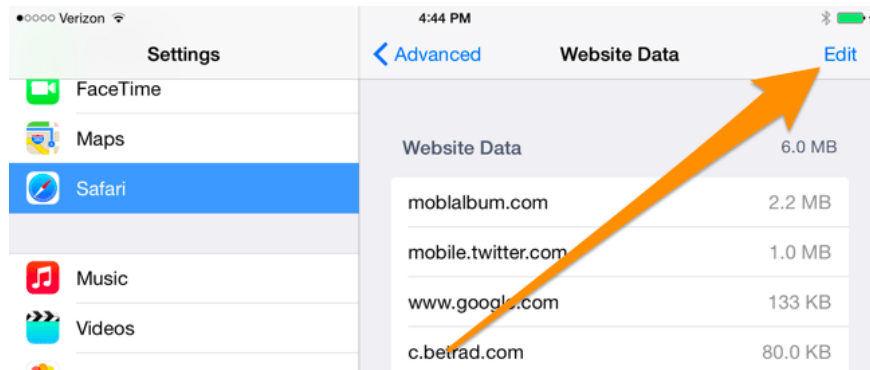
●○○○○ Verizon
4:44 PM
Settings
Advanced
Website Data
Edit
FaceTime
Maps
Safari
Music
Videos
Website Data
6.0 MB
moblalbum.com
2.2 MB
mobile.twitter.com
1.0 MB
www.google.com
133 KB
c.betrad.com
80.0 KB